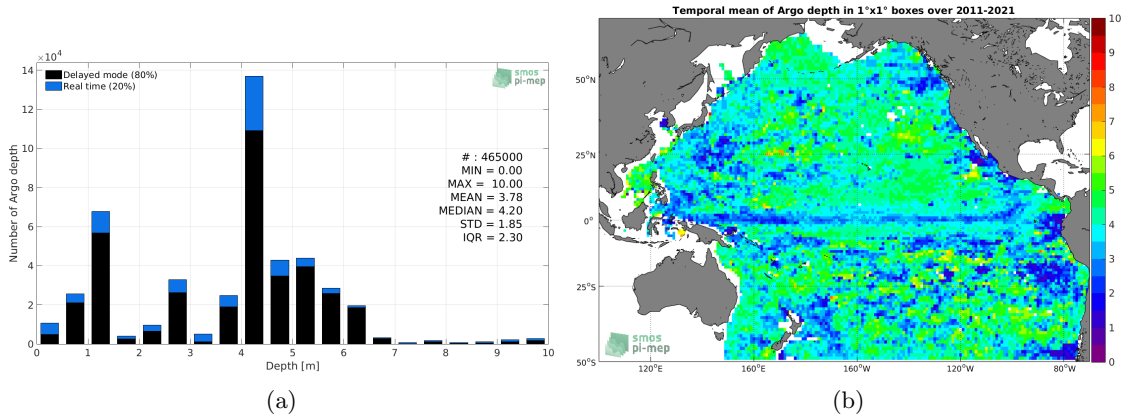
$\times10^4$
14
12
10
8
6
4
2
0

Delayed mode (80%)
Real time (20%)

smos pi-mep

Number of Argo depth

# : 465000
MIN = 0.00
MAX = 10.00
MEAN = 3.78
MEDIAN = 4.20
STD = 1.85
IQR = 2.30

0 1 2 3 4 5 6 7 8 9 10
Depth [m]

(a)

Temporal mean of Argo depth in 1°x1° boxes over 2011-2021

50°N
25°N
0°
25°S
50°S

120°E 160°E 160°W 120°W 80°W

10
9
8
7
6
5
4
3
2
1
0

smos pi-mep

(b)